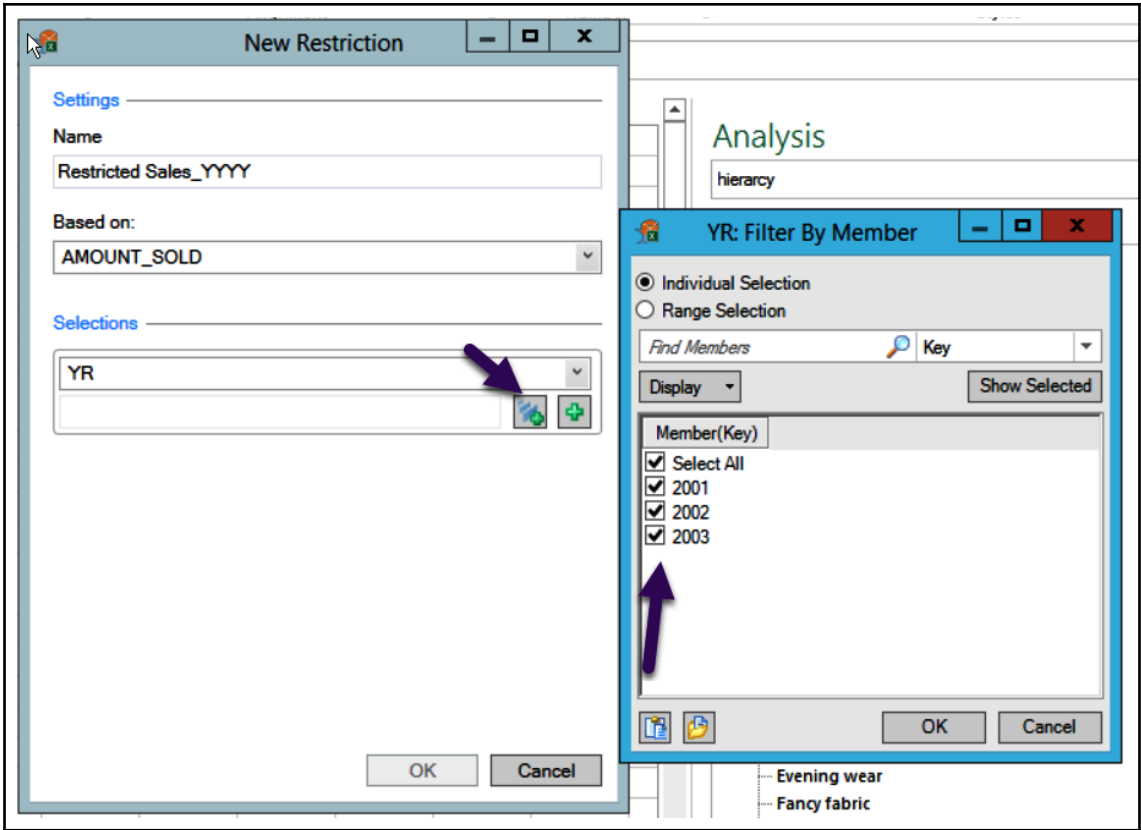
New Restriction

Settings

Name

Restricted Sales_YYYY

Based on:

AMOUNT_SOLD

Selections

YR

OK

Cancel

Analysis

hierarcy

YR: Filter By Member

Individual Selection

Range Selection

Find Members

Key

Display

Show Selected

Member(Key)

Select All

2001

2002

2003

OK

Cancel

Evening wear

Fancy fabric